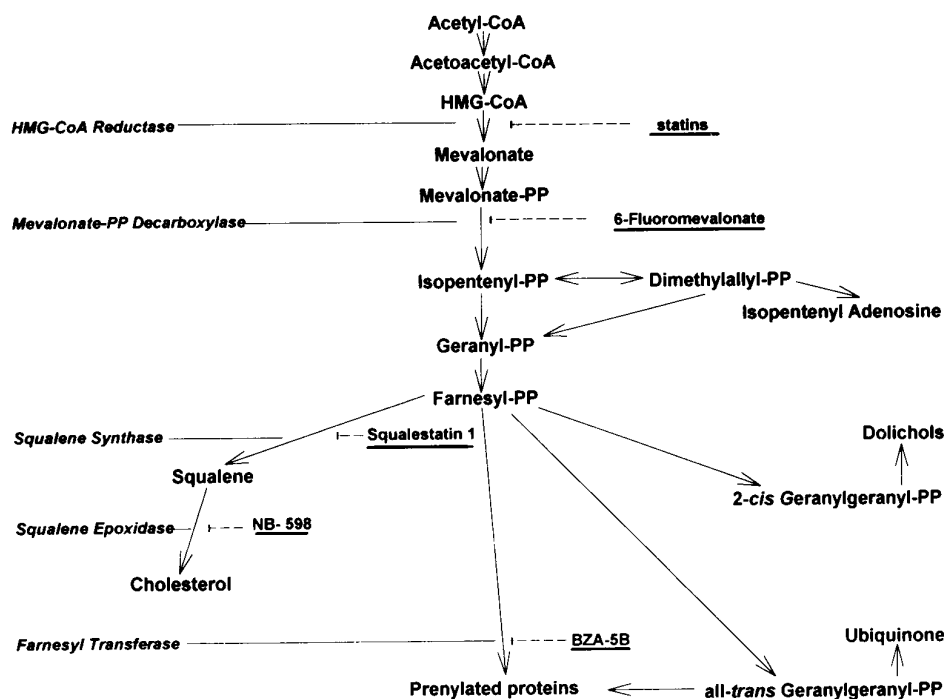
Acetyl-CoA

Acetoacetyl-CoA

HMG-CoA

HMG-CoA Reductase

statins

Mevalonate

Mevalonate-PP

Mevalonate-PP Decarboxylase

6-Fluoromevalonate

Isopentenyl-PP

Dimethylallyl-PP

Isopentenyl Adenosine

Geranyl-PP

Farnesyl-PP

Squalene Synthase

Squalestatin 1

Dolichols

Squalene

2-cis Geranylgeranyl-PP

Squalene Epoxidase

NB- 598

Cholesterol

Farnesyl Transferase

BZA-5B

Ubiquinone

Prenylated proteins

all-trans Geranylgeranyl-PP